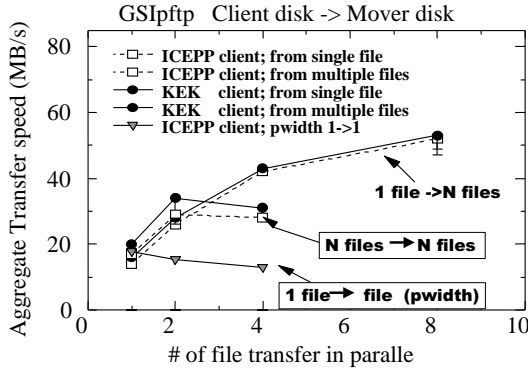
GSIpftp Client disk -> Mover disk

Aggregate Transfer speed (MB/s)

80
60
40
20
0

0 2 4 6 8 10

# of file transfer in paralle

ICEPP client; from single file
ICEPP client; from multiple files
KEK client; from single file
KEK client; from multiple files
ICEPP client; pwidth 1->1

1 file ->N files

N files → N files

1 file → file (pwidth)